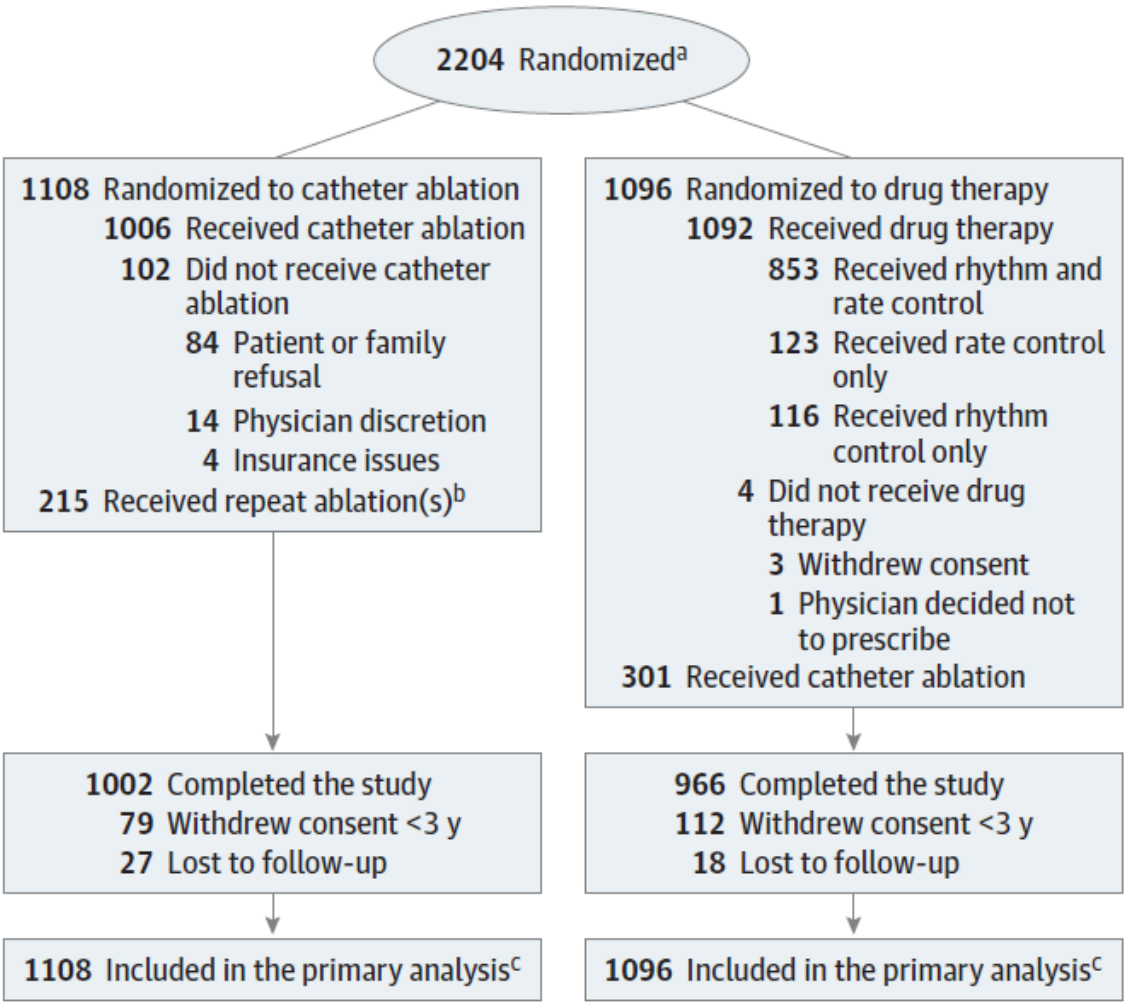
2204 Randomized$^{a}$

1108 Randomized to catheter ablation
1006 Received catheter ablation
102 Did not receive catheter ablation
84 Patient or family refusal
14 Physician discretion
4 Insurance issues
215 Received repeat ablation(s)$^{b}$

1096 Randomized to drug therapy
1092 Received drug therapy
853 Received rhythm and rate control
123 Received rate control only
116 Received rhythm control only
4 Did not receive drug therapy
3 Withdrew consent
1 Physician decided not to prescribe
301 Received catheter ablation

1002 Completed the study
79 Withdrew consent <3 y
27 Lost to follow-up

966 Completed the study
112 Withdrew consent <3 y
18 Lost to follow-up

1108 Included in the primary analysis$^{c}$

1096 Included in the primary analysis$^{c}$